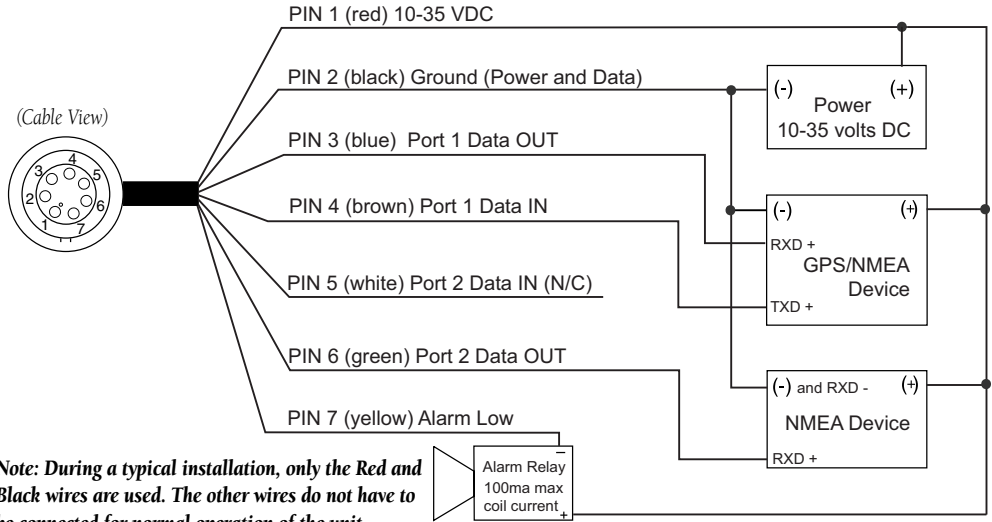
PIN 1 (red) 10-35 VDC

PIN 2 (black) Ground (Power and Data)

(Cable View)

3 4 5 2 6 1 7

PIN 3 (blue) Port 1 Data OUT

PIN 4 (brown) Port 1 Data IN

PIN 5 (white) Port 2 Data IN (N/C)

PIN 6 (green) Port 2 Data OUT

PIN 7 (yellow) Alarm Low

(-) (+) Power 10-35 volts DC

(-) (+) RXD + GPS/NMEA Device TXD +

(-) and RXD - (+) NMEA Device RXD +

− Alarm Relay 100ma max coil current +

Note: During a typical installation, only the Red and Black wires are used. The other wires do not have to be connected for normal operation of the unit.